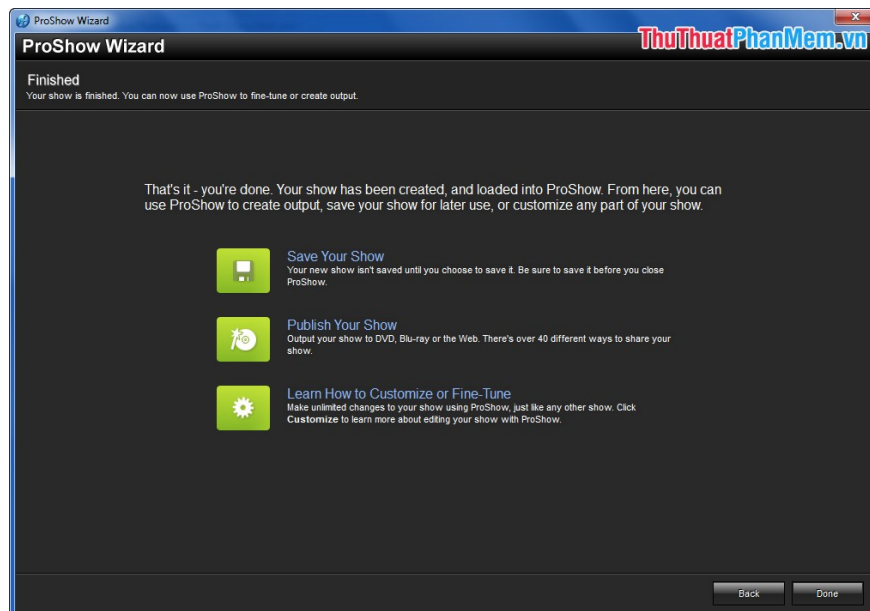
ProShow Wizard

ProShow Wizard

ThuThuatPhanMem.vn

Finished
Your show is finished. You can now use ProShow to fine-tune or create output.

That's it - you're done. Your show has been created, and loaded into ProShow. From here, you can use ProShow to create output, save your show for later use, or customize any part of your show.

Save Your Show
Your new show isn't saved until you choose to save it. Be sure to save it before you close ProShow.

Publish Your Show
Output your show to DVD, Blu-ray or the Web. There's over 40 different ways to share your show.

Learn How to Customize or Fine-Tune
Make unlimited changes to your show using ProShow, just like any other show. Click **Customize** to learn more about editing your show with ProShow.

Back Done